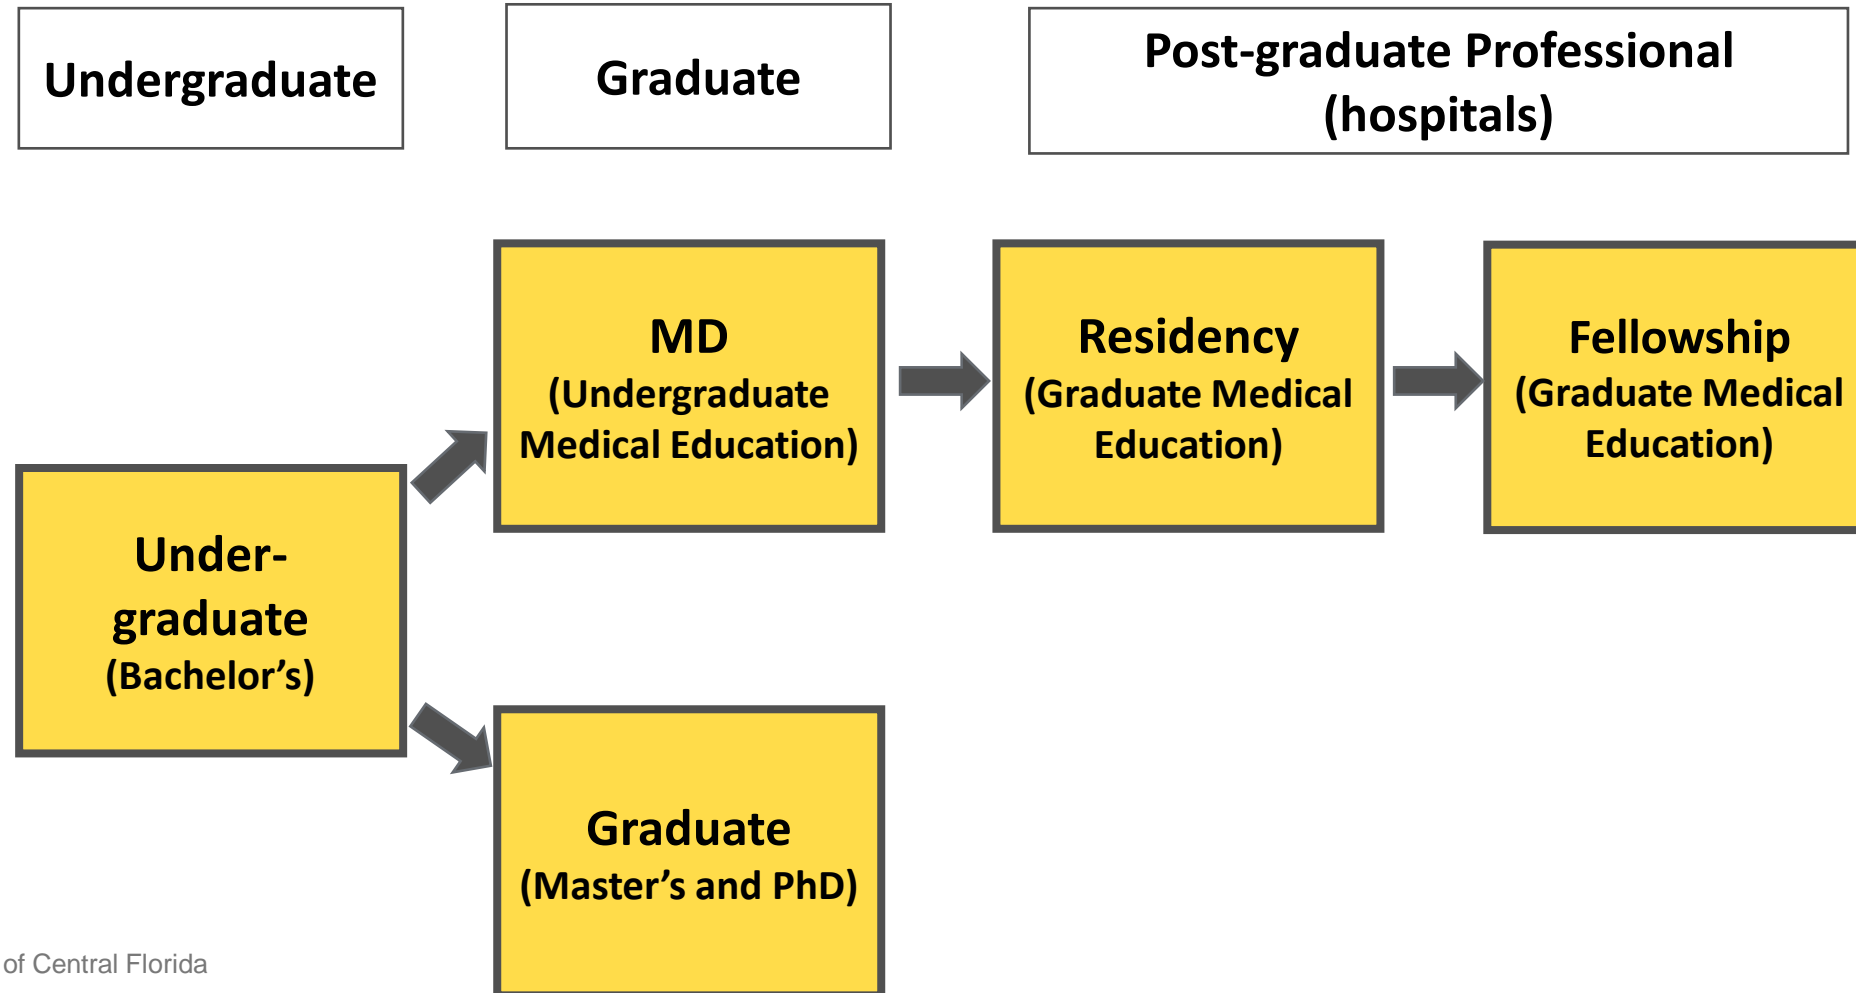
Undergraduate

Graduate

Post-graduate Professional (hospitals)

MD
(Undergraduate Medical Education)

Residency
(Graduate Medical Education)

Fellowship
(Graduate Medical Education)

Undergraduate
(Bachelor’s)

Graduate
(Master’s and PhD)

of Central Florida